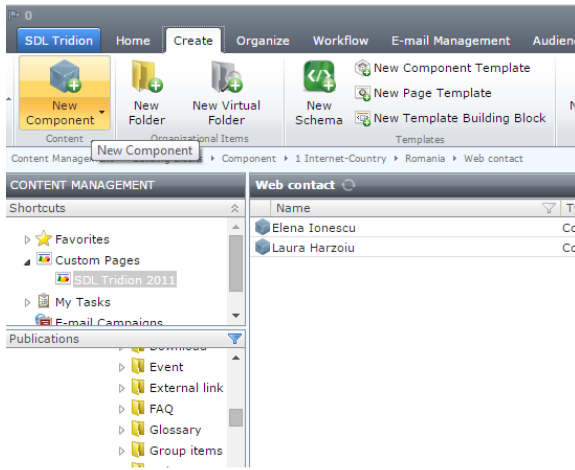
0

SDL Tridion | Home | Create | Organize | Workflow | E-mail Management | Audien

New Component | New Folder | New Virtual Folder | New Schema | New Component Template | New Page Template | New Template Building Block

Content | Organizational Items | Templates

New Component

Content Manage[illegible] ▸ Component ▸ 1 Internet-Country ▸ Romania ▸ Web contact

CONTENT MANAGEMENT

Shortcuts

Favorites
Custom Pages
SDL Tridion 2011
My Tasks
E-mail Campaigns

Publications

Download
Event
External link
FAQ
Glossary
Group items

Web contact

Name | Ty

Elena Ionescu | Co
Laura Harzoiu | Co